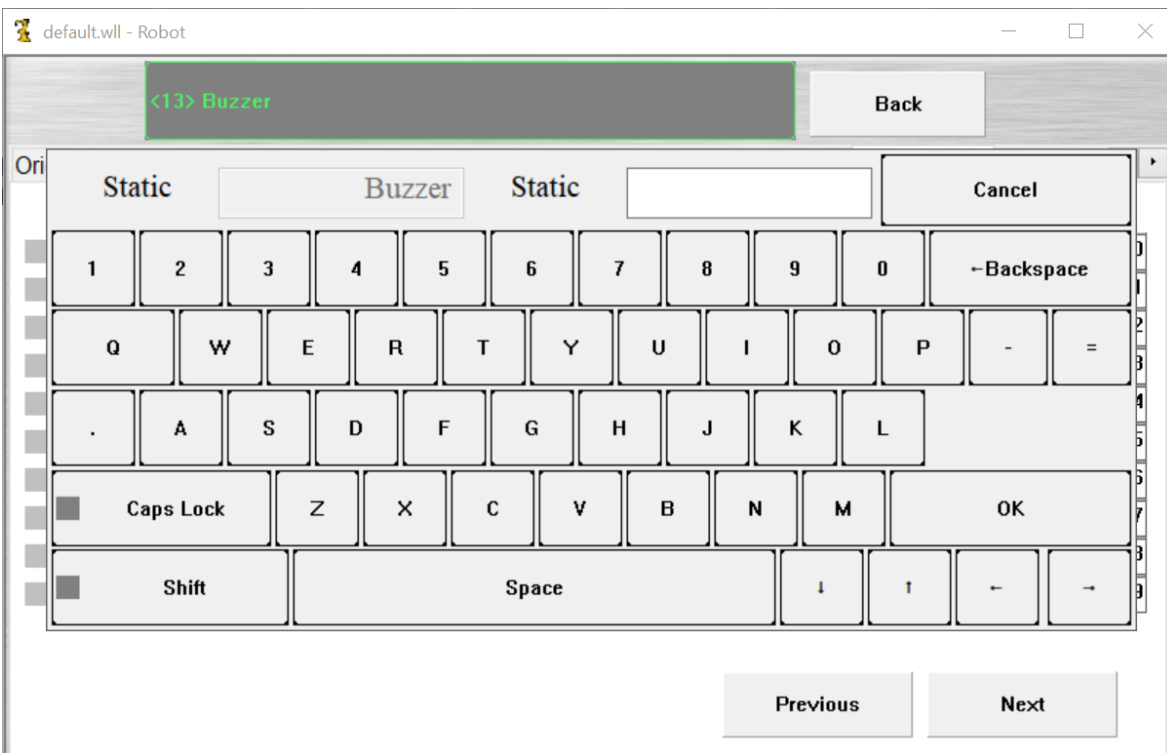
default.wll - Robot

<13> Buzzer

Back

Ori

Static Buzzer Static

Cancel

1 2 3 4 5 6 7 8 9 0 ←Backspace

Q W E R T Y U I O P - =

. A S D F G H J K L

Caps Lock Z X C V B N M OK

Shift Space ↓ ↑ ← →

Previous

Next